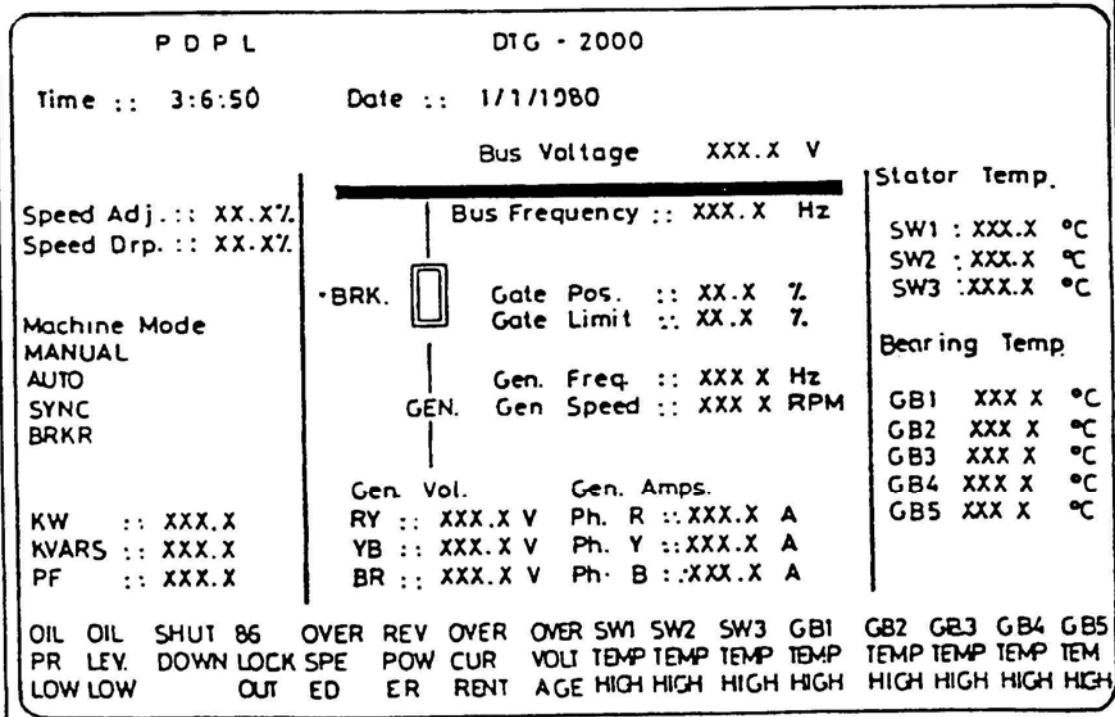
P D P L DTG - 2000

Time :: 3:6:50 Date :: 1/1/1980

Bus Voltage XXX.X V

Speed Adj.:: XX.X%
Speed Drp. :: XX.X%

Machine Mode
MANUAL
AUTO
SYNC
BRKR

KW :: XXX.X
KVARS :: XXX.X
PF :: XXX.X

Bus Frequency :: XXX.X Hz

•BRK.

Gate Pos. :: XX.X %
Gate Limit :: XX.X %

Gen. Freq. :: XXX X Hz
GEN. Gen Speed :: XXX X RPM

Gen. Vol.
RY :: XXX.X V
YB :: XXX.X V
BR :: XXX.X V

Gen. Amps.
Ph. R ::XXX.X A
Ph. Y ::XXX.X A
Ph. B ::XXX.X A

Stator Temp.

SW1 : XXX.X °C
SW2 : XXX.X °C
SW3 :XXX.X °C

Bearing Temp

GB1 XXX X °C
GB2 XXX X °C
GB3 XXX X °C
GB4 XXX X °C
GB5 XXX X °C

| OIL PR LOW | OIL LEV. LOW | SHUT DOWN | 86 LOCK OUT | OVER SPE ED | REV POW ER | OVER CUR RENT | OVER VOLT AGE | SW1 TEMP HIGH | SW2 TEMP HIGH | SW3 TEMP HIGH | GB1 TEMP HIGH | GB2 TEMP HIGH | GB3 TEMP HIGH | GB4 TEMP HIGH | GB5 TEM HIGH |
|---|---|---|---|---|---|---|---|---|---|---|---|---|---|---|---|